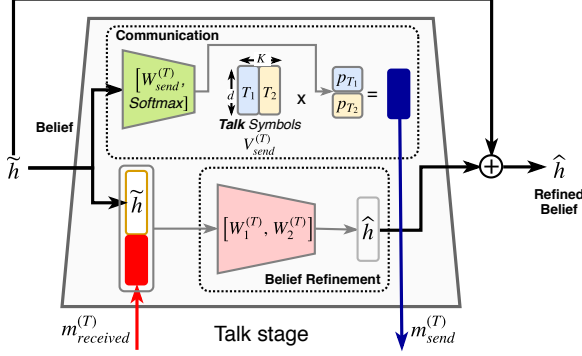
Communication

$\left[W_{send}^{(T)}, Softmax\right]$

$K$

$d$

$T_1$ $T_2$

x

$p_{T_1}$

$p_{T_2}$

=

**Talk** Symbols

$V_{send}^{(T)}$

Belief

$\widetilde{h}$

$\widetilde{h}$

$\left[W_1^{(T)}, W_2^{(T)}\right]$

$\hat{h}$

Belief Refinement

$\hat{h}$

Refined Belief

$m_{received}^{(T)}$

Talk stage

$m_{send}^{(T)}$